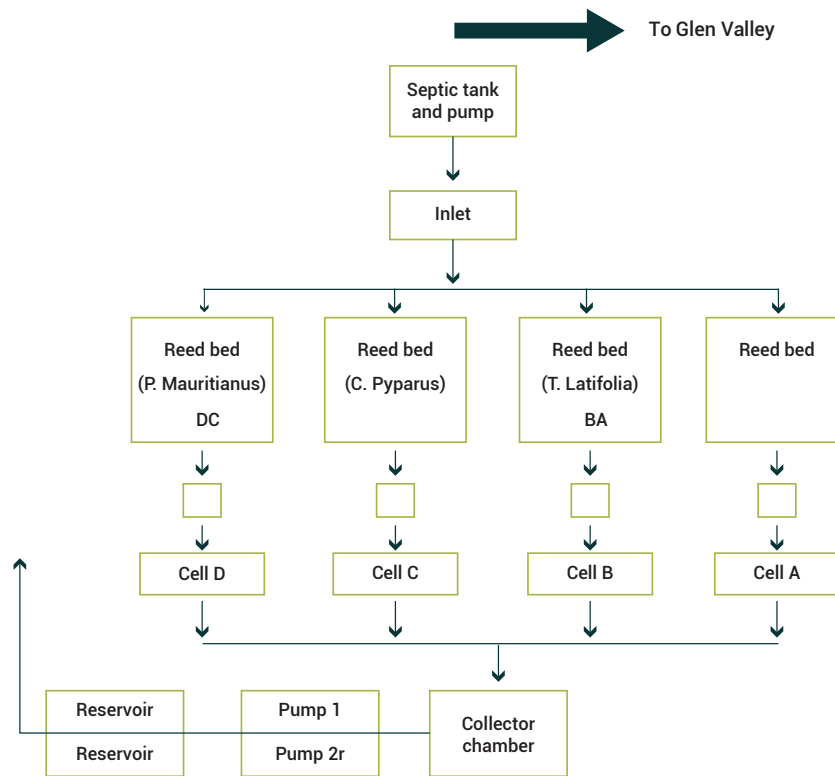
To Glen Valley

Septic tank and pump

Inlet

Reed bed (P. Mauritianus) DC

Reed bed (C. Pyparus)

Reed bed (T. Latifolia) BA

Reed bed

Cell D

Cell C

Cell B

Cell A

Reservoir

Reservoir

Pump 1

Pump 2r

Collector chamber